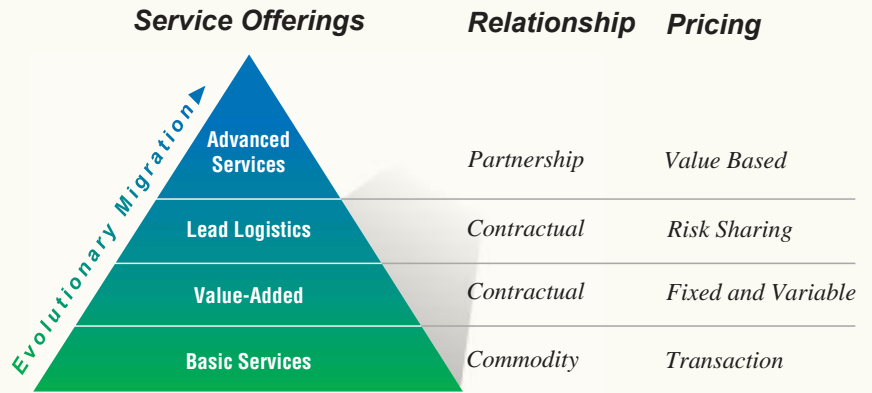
Service Offerings | Relationship | Pricing

Evolutionary Migration

| Service Offerings | Relationship | Pricing |
|---|---|---|
| Advanced Services | Partnership | Value Based |
| Lead Logistics | Contractual | Risk Sharing |
| Value-Added | Contractual | Fixed and Variable |
| Basic Services | Commodity | Transaction |